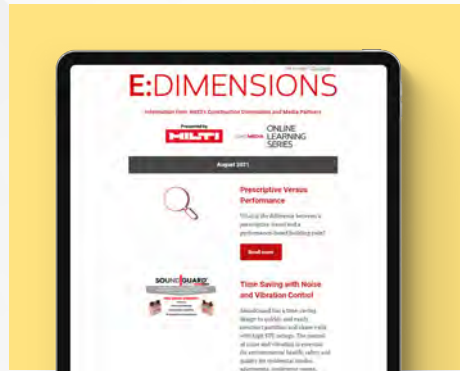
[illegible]

E:DIMENSIONS

Information from AEC's Construction Innovation and Media Partners

Presented by
HILTI

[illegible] ONLINE LEARNING SERIES

August 2021

Prescriptive Versus Performance

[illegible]

Enroll now

SOUNDGUARD

Time Saving with Noise and Vibration Control

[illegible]